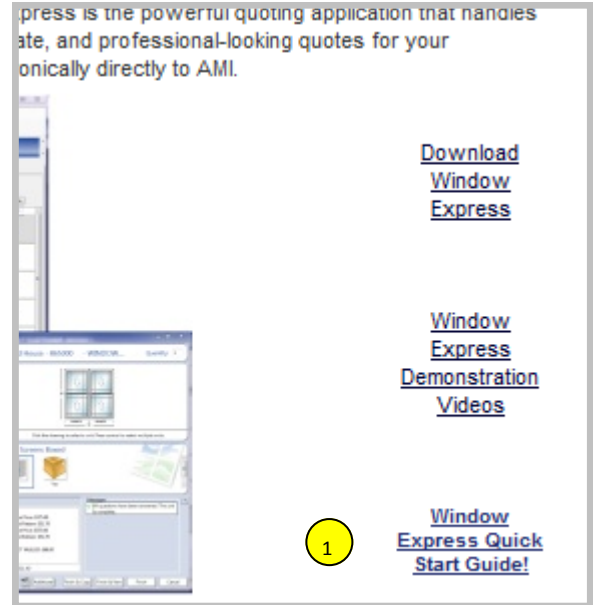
xpress is the powerful quoting application that handles ate, and professional-looking quotes for your onically directly to AMI.

Download Window Express

Window Express Demonstration Videos

1

Window Express Quick Start Guide!